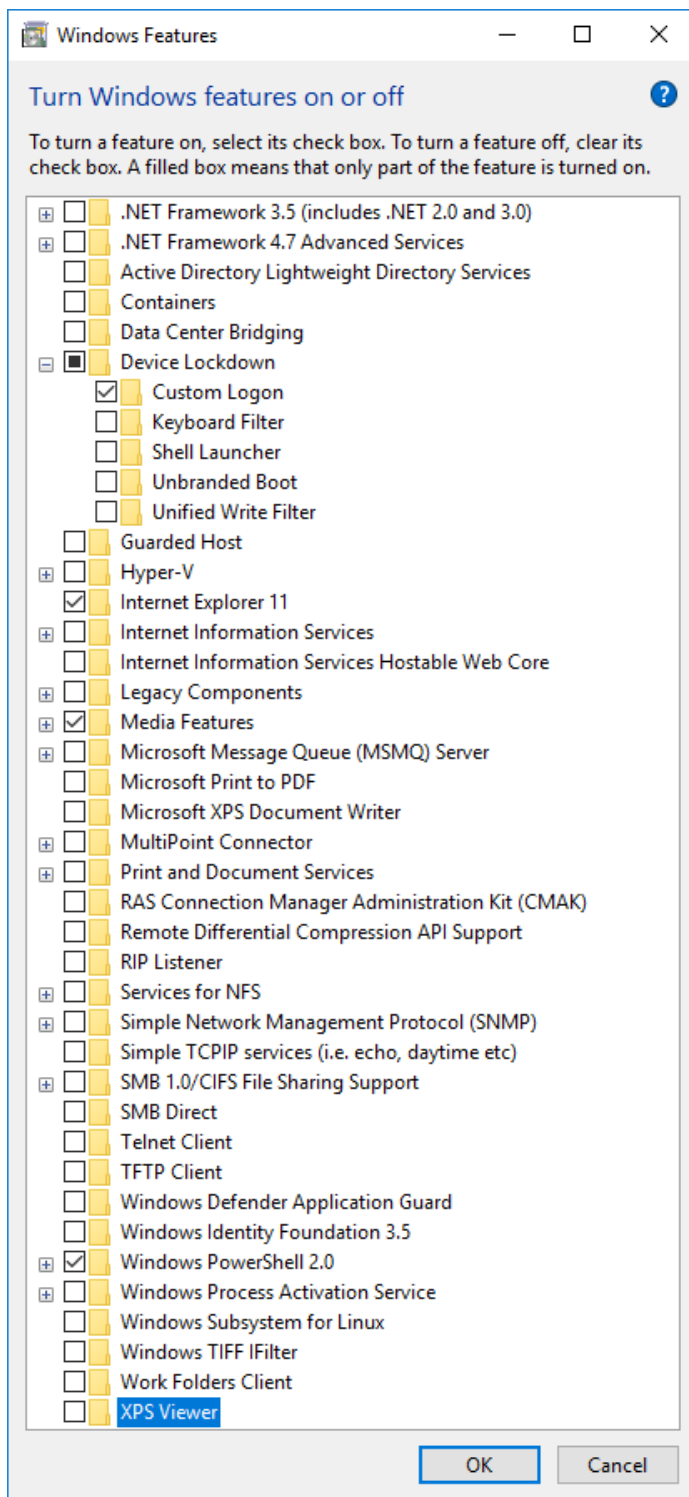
Windows Features

Turn Windows features on or off

To turn a feature on, select its check box. To turn a feature off, clear its check box. A filled box means that only part of the feature is turned on.

.NET Framework 3.5 (includes .NET 2.0 and 3.0)
.NET Framework 4.7 Advanced Services
Active Directory Lightweight Directory Services
Containers
Data Center Bridging
Device Lockdown
Custom Logon
Keyboard Filter
Shell Launcher
Unbranded Boot
Unified Write Filter
Guarded Host
Hyper-V
Internet Explorer 11
Internet Information Services
Internet Information Services Hostable Web Core
Legacy Components
Media Features
Microsoft Message Queue (MSMQ) Server
Microsoft Print to PDF
Microsoft XPS Document Writer
MultiPoint Connector
Print and Document Services
RAS Connection Manager Administration Kit (CMAK)
Remote Differential Compression API Support
RIP Listener
Services for NFS
Simple Network Management Protocol (SNMP)
Simple TCPIP services (i.e. echo, daytime etc)
SMB 1.0/CIFS File Sharing Support
SMB Direct
Telnet Client
TFTP Client
Windows Defender Application Guard
Windows Identity Foundation 3.5
Windows PowerShell 2.0
Windows Process Activation Service
Windows Subsystem for Linux
Windows TIFF IFilter
Work Folders Client
XPS Viewer

OK
Cancel